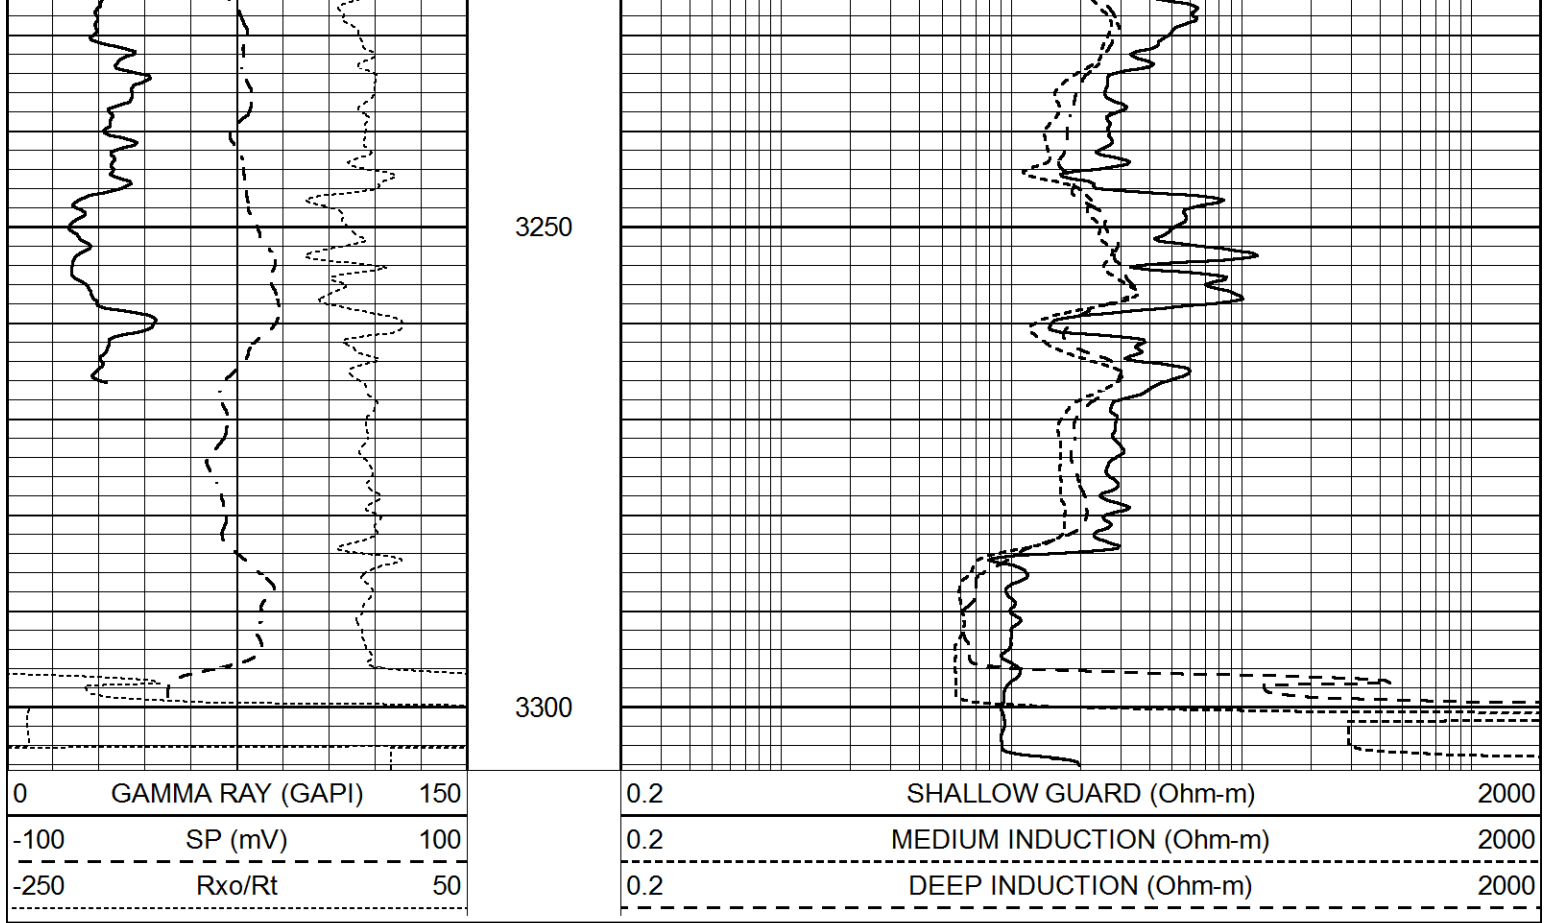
3250

3300

| 0 | GAMMA RAY (GAPI) | 150 |
|---|---|---|
| -100 | SP (mV) | 100 |
| -250 | Rxo/Rt | 50 |

| 0.2 | SHALLOW GUARD (Ohm-m) | 2000 |
|---|---|---|
| 0.2 | MEDIUM INDUCTION (Ohm-m) | 2000 |
| 0.2 | DEEP INDUCTION (Ohm-m) | 2000 |